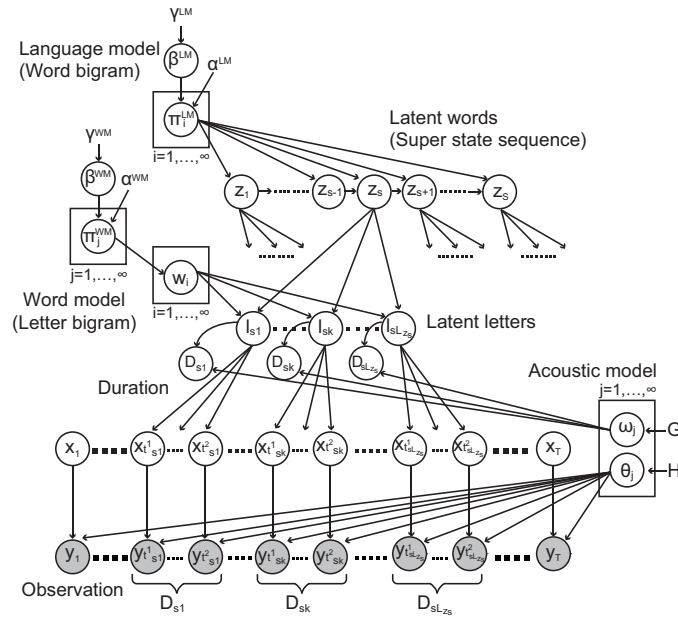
$\gamma^{LM}$

Language model (Word bigram)

$\beta^{LM}$

$\alpha^{LM}$

$\pi_i^{LM}$

$i=1,\ldots,\infty$

Latent words (Super state sequence)

$\gamma^{WM}$

$\beta^{WM}$

$\alpha^{WM}$

$\pi_j^{WM}$

$j=1,\ldots,\infty$

$z_1$ $z_{s-1}$ $z_s$ $z_{s+1}$ $z_S$

$w_i$

$i=1,\ldots,\infty$

Word model (Letter bigram)

$l_{s1}$ $l_{sk}$ $l_{sL_{z_s}}$

Latent letters

$D_{s1}$ $D_{sk}$ $D_{sL_{z_s}}$

Duration

Acoustic model

$j=1,\ldots,\infty$

$\omega_j$

G

$\theta_j$

H

$x_1$ $x_{t^1_{s1}}$ $x_{t^2_{s1}}$ $x_{t^1_{sk}}$ $x_{t^2_{sk}}$ $x_{t^1_{sL_{z_s}}}$ $x_{t^2_{sL_{z_s}}}$ $x_T$

$y_1$ $y_{t^1_{s1}}$ $y_{t^2_{s1}}$ $y_{t^1_{sk}}$ $y_{t^2_{sk}}$ $y_{t^1_{sL_{z_s}}}$ $y_{t^2_{sL_{z_s}}}$ $y_T$

Observation

$D_{s1}$ $D_{sk}$ $D_{sL_{z_s}}$